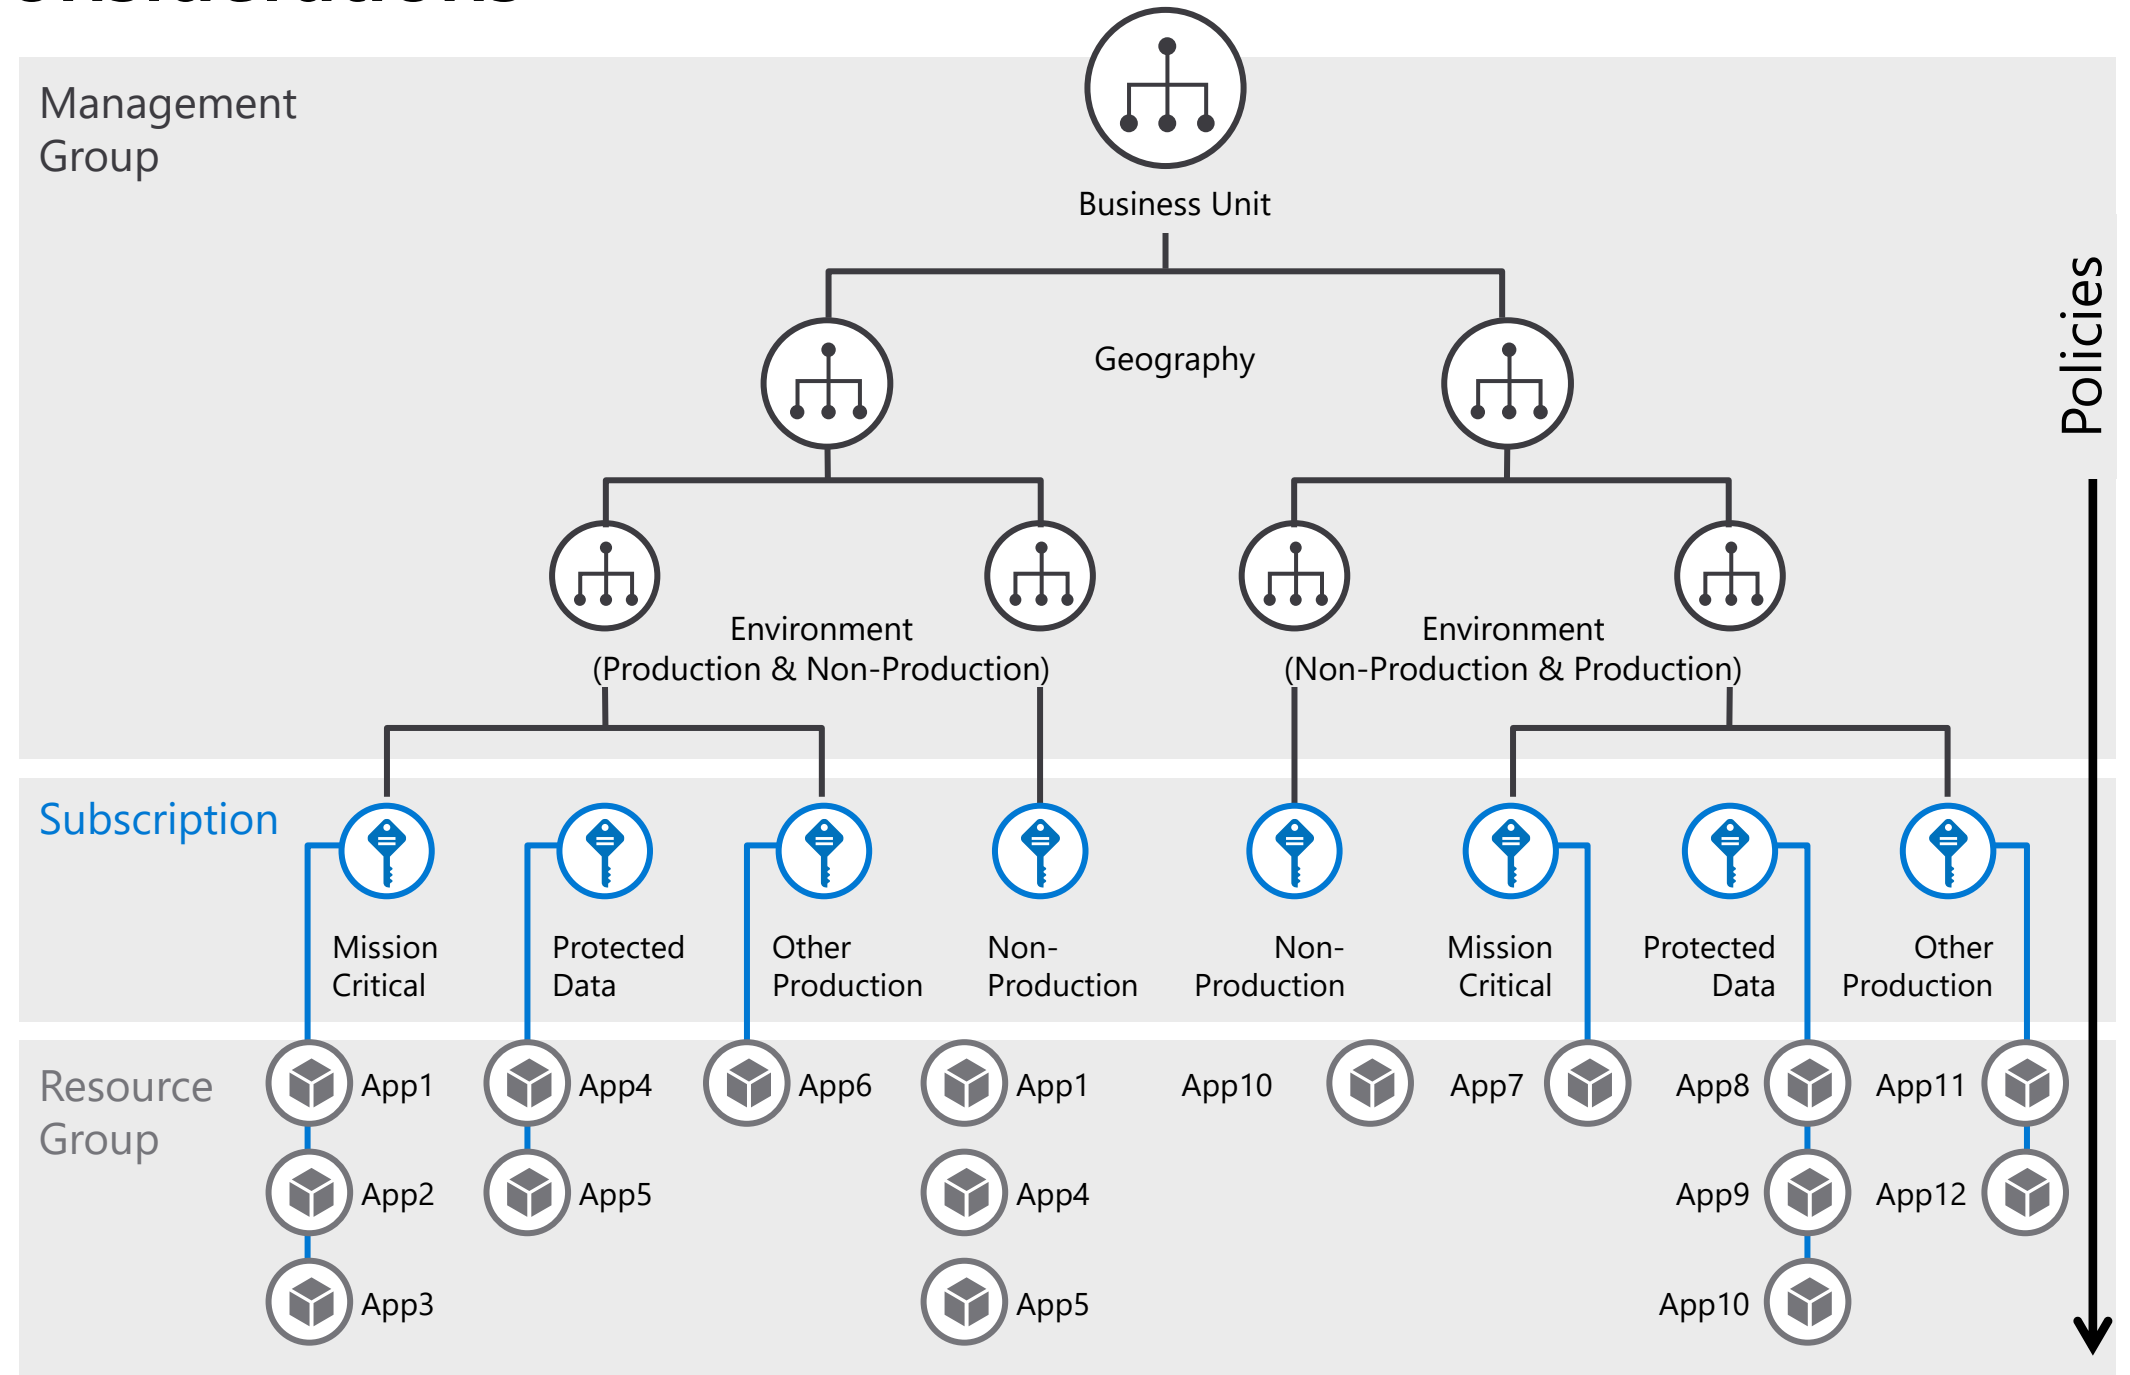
Management Group

Business Unit

Geography

Environment (Production & Non-Production)

Environment (Non-Production & Production)

Policies

Subscription

Mission Critical

Protected Data

Other Production

Non-Production

Non-Production

Mission Critical

Protected Data

Other Production

Resource Group

App1
App2
App3
App4
App5
App6
App1
App4
App5
App10
App7
App8
App9
App10
App11
App12